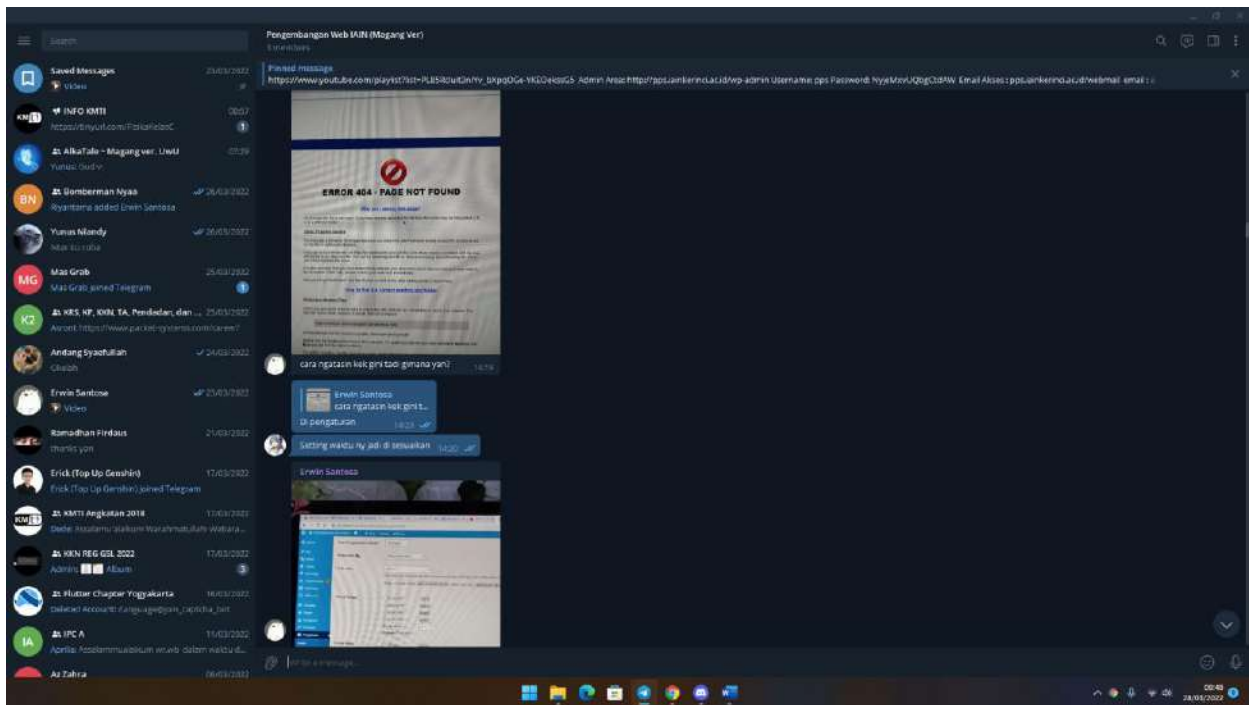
Search

Saved Messages 23/03/2022
Video

INFO KMTI 00:07
https://tinyurl.com/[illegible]
1

AlkaTala ~ Magang ver. UwU 07:39
Yunus: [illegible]

BN Bomberman Nyaa 28/03/2022
Ryantama added Erwin Santosa

Yunus Nlandy 26/03/2022
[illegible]

MG Mas Grab 25/03/2022
Mas Grab joined Telegram
1

K2 KRS, KP, KKN, TA, Pendadaran, dan ... 25/03/2022
Akront: https://www.packet-systems.com/career/

Andang Syaefullah 24/03/2022
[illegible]

Erwin Santosa 23/03/2022
Video

Ramadhan Firdaus 21/03/2022
thanks yon

Erick (Top Up Genshin) 17/03/2022
Erick (Top Up Genshin) joined Telegram

KMTI Angkatan 2018 17/03/2022
Dede: Assalamu'alaikum Warahmatullahi Wabara...

KKN REG GSL 2022 17/03/2022
Admin: Album
3

Flutter Chapter Yogyakarta 16/03/2022
Deleted Account: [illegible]

IA IPC A 11/03/2022
Aprilia: Assalammualaikum wr.wb dalam waktu d...

Az Zahra 06/03/2022

Pengembangan Web IAIN (Magang Ver)
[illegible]

Pinned message
https://www.youtube.com/playlist?list=PLB540uit2n?v_bXpqOGe-YKEOeksdG5 Admin Area:https://ppsiainkerinci.ac.id/wp-admin Username: pps Password: NyjeMxvUQbgCtdAW Email Akses: ppsiainkerinci.ac.id/webmail email : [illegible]

ERROR 404 - PAGE NOT FOUND

cara ngatasin kek gini tadi gimana yan? 14:19

Erwin Santosa
cara ngatasin kek gini t...
Di pengaturan 14:20

Setting waktu ny jadi di sesuaikan 14:20

Erwin Santosa

Write a message...

00:40
28/03/2022